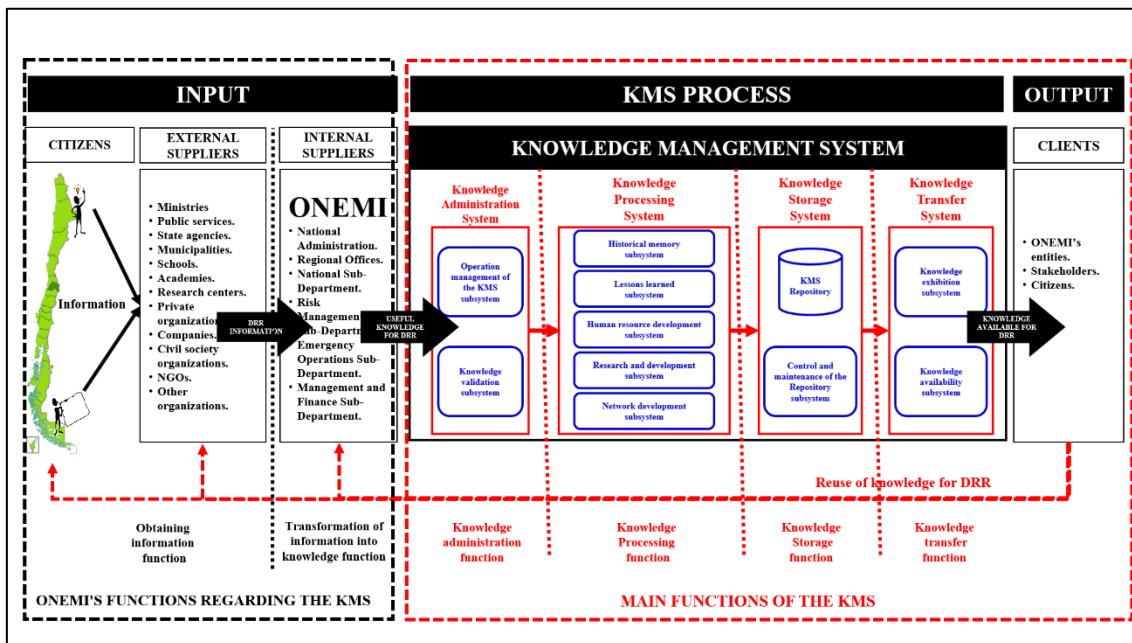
INPUT

KMS PROCESS

OUTPUT

CITIZENS

EXTERNAL SUPPLIERS

INTERNAL SUPPLIERS

KNOWLEDGE MANAGEMENT SYSTEM

CLIENTS

Information

• Ministries
• Public services.
• State agencies.
• Municipalities.
• Schools.
• Academies.
• Research centers.
• Private organization
• Companies.
• Civil society organizations.
• NGOs.
• Other organizations.

ONEMI
• National Administration.
• Regional Offices.
• National Sub-Department.
• Risk Management Sub-Department
Emergency Operations Sub-Department.
• Management and Finance Sub-Department.

DRR INFORMATION

USEFUL KNOWLEDGE FOR DRR

Knowledge Administration System

Operation management of the KMS subsystem

Knowledge validation subsystem

Knowledge Processing System

Historical memory subsystem

Lessons learned subsystem

Human resource development subsystem

Research and development subsystem

Network development subsystem

Knowledge Storage System

KMS Repository

Control and maintenance of the Repository subsystem

Knowledge Transfer System

Knowledge exhibition subsystem

Knowledge availability subsystem

KNOWLEDGE AVAILABLE FOR DRR

• ONEMI's entities.
• Stakeholders.
• Citizens.

Reuse of knowledge for DRR

Obtaining information function

Transformation of information into knowledge function

Knowledge administration function

Knowledge Processing function

Knowledge Storage function

Knowledge transfer function

ONEMI'S FUNCTIONS REGARDING THE KMS

MAIN FUNCTIONS OF THE KMS